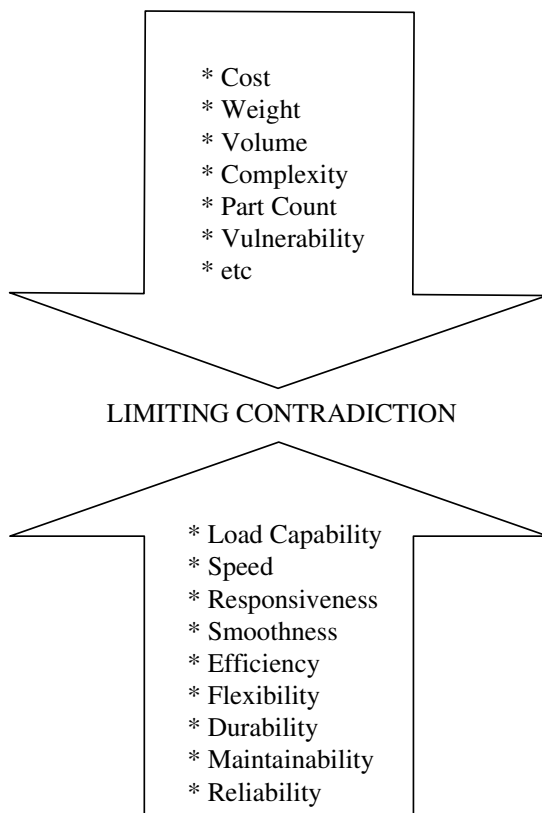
* Cost
* Weight
* Volume
* Complexity
* Part Count
* Vulnerability
* etc

LIMITING CONTRADICTION

* Load Capability
* Speed
* Responsiveness
* Smoothness
* Efficiency
* Flexibility
* Durability
* Maintainability
* Reliability